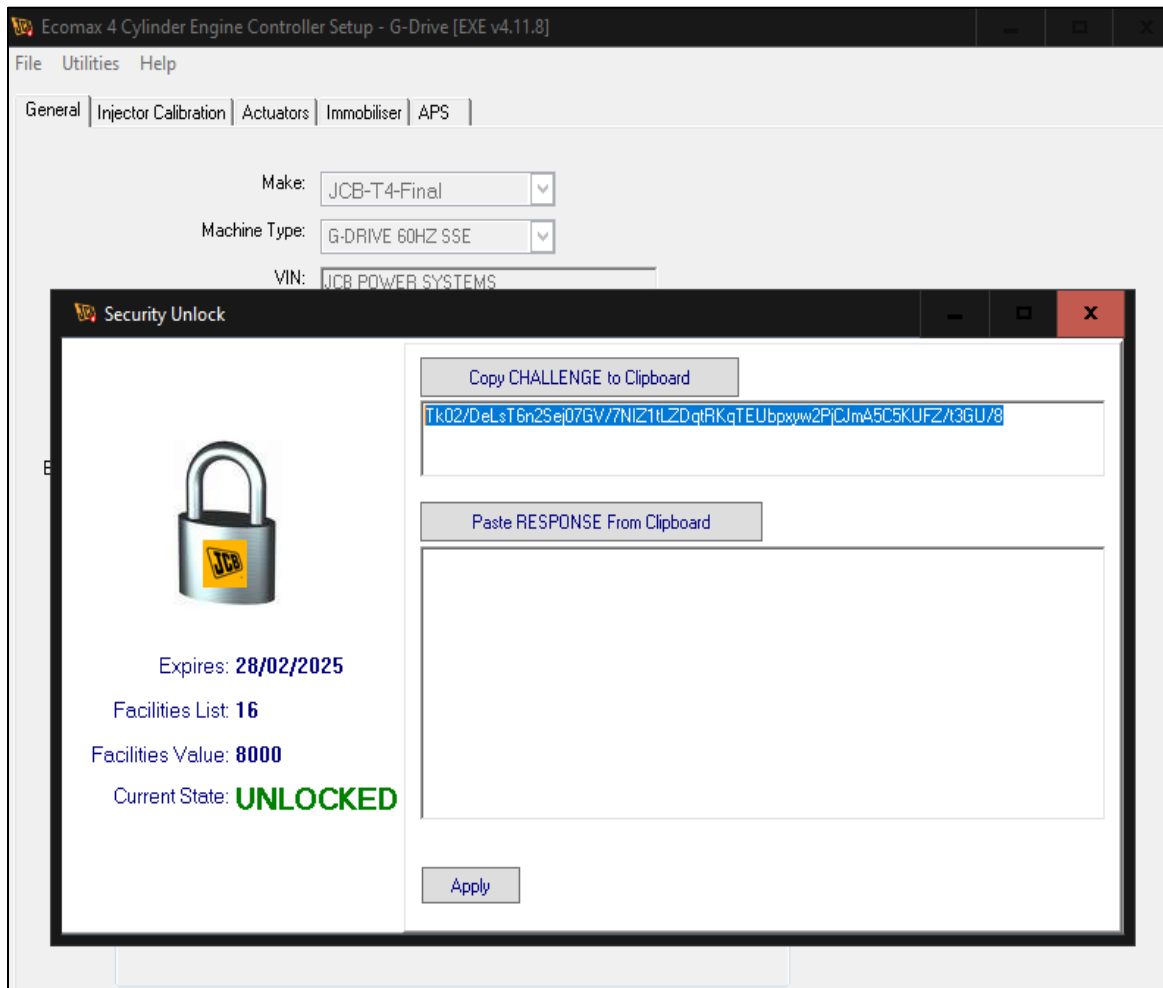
Ecomax 4 Cylinder Engine Controller Setup - G-Drive [EXE v4.11.8]

File Utilities Help

General | Injector Calibration | Actuators | Immobiliser | APS

Make: JCB-T4-Final

Machine Type: G-DRIVE 60HZ SSE

VIN: JCB POWER SYSTEMS

Security Unlock

x

JCB

Copy CHALLENGE to Clipboard

Tk02/DeLsT6n2Sej07GV/7NIZ1tLZDqtRKqTEUbpxyw2PjCJmA5C5KUFZ/t3GU/8

Paste RESPONSE From Clipboard

Expires: 28/02/2025

Facilities List: 16

Facilities Value: 8000

Current State: UNLOCKED

Apply